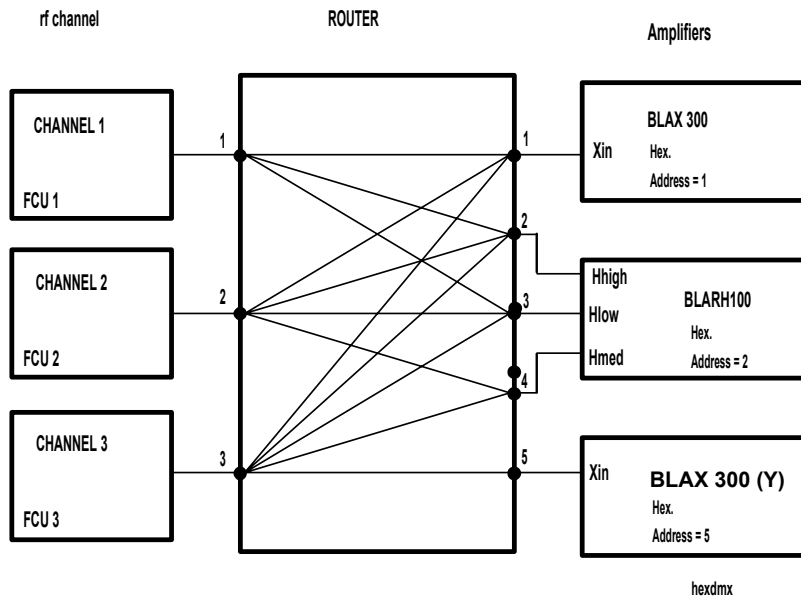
rf channel

ROUTER

Amplifiers

CHANNEL 1

FCU 1

CHANNEL 2

FCU 2

CHANNEL 3

FCU 3

1

2

3

1

2

3

4

5

Xin

BLAX 300

Hex.

Address = 1

Hhigh

Hlow

Hmed

BLARH100

Hex.

Address = 2

Xin

BLAX 300 (Y)

Hex.

Address = 5

hexdmx